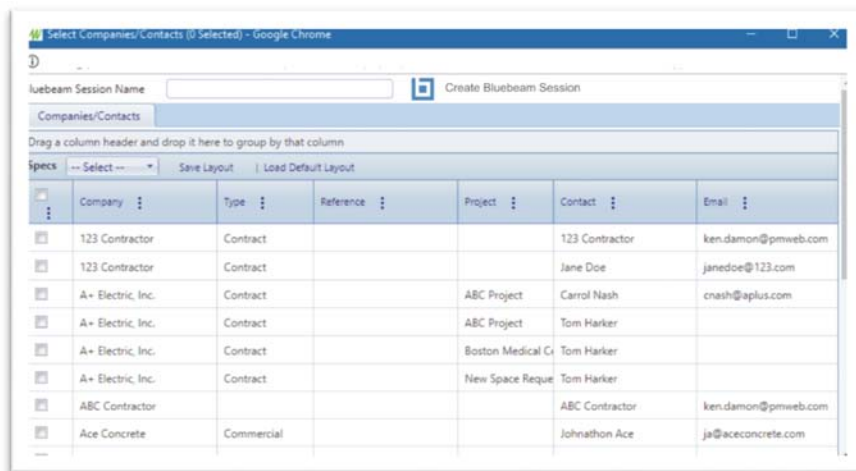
Select Companies/Contacts (0 Selected) - Google Chrome

luebeam Session Name

Create Bluebeam Session

Companies/Contacts

Drag a column header and drop it here to group by that column

Specs -- Select -- Save Layout | Load Default Layout

| | Company | Type | Reference | Project | Contact | Email |
|---|---|---|---|---|---|---|
| | 123 Contractor | Contract | | | 123 Contractor | ken.damon@pmweb.com |
| | 123 Contractor | Contract | | | Jane Doe | janedoe@123.com |
| | A+ Electric, Inc. | Contract | | ABC Project | Carrol Nash | cnash@aplus.com |
| | A+ Electric, Inc. | Contract | | ABC Project | Tom Harker | |
| | A+ Electric, Inc. | Contract | | Boston Medical C | Tom Harker | |
| | A+ Electric, Inc. | Contract | | New Space Reque | Tom Harker | |
| | ABC Contractor | | | | ABC Contractor | ken.damon@pmweb.com |
| | Ace Concrete | Commercial | | | Johnathon Ace | ja@aceconcrete.com |